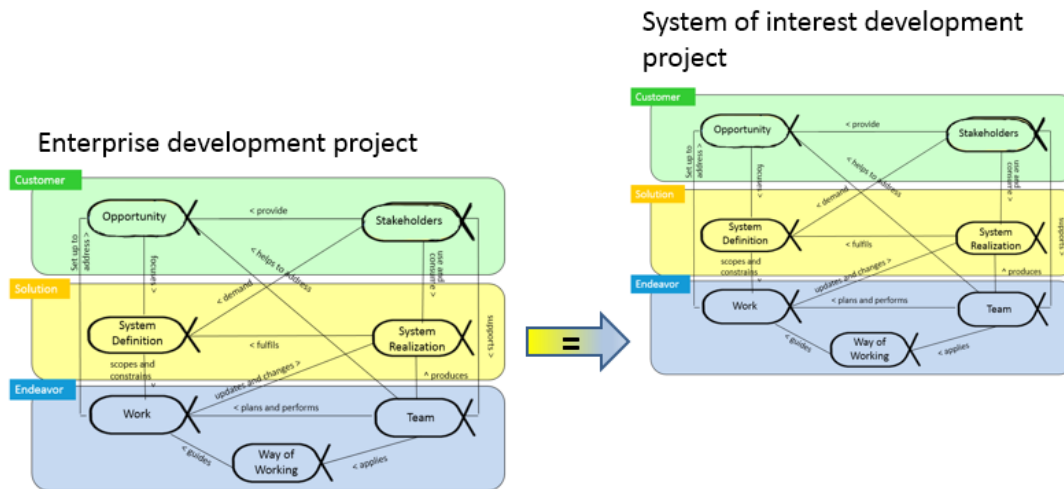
Enterprise development project

Customer

Opportunity

< provide

Stakeholders

Set up to address >

focuses >

< helps to address

use and consume >

Solution

< demand

supports >

System Definition

< fulfils

System Realization

scopes and constrains

updates and changes >

^ produces

Endeavor

Work

< plans and performs

Team

< guides

Way of Working

< applies

=

System of interest development project

Customer

Opportunity

< provide

Stakeholders

Set up to address >

focuses >

< helps to address

use and consume >

Solution

< demand

supports >

System Definition

< fulfils

System Realization

scopes and constrains

updates and changes >

^ produces

Endeavor

Work

< plans and performs

Team

< guides

Way of Working

< applies